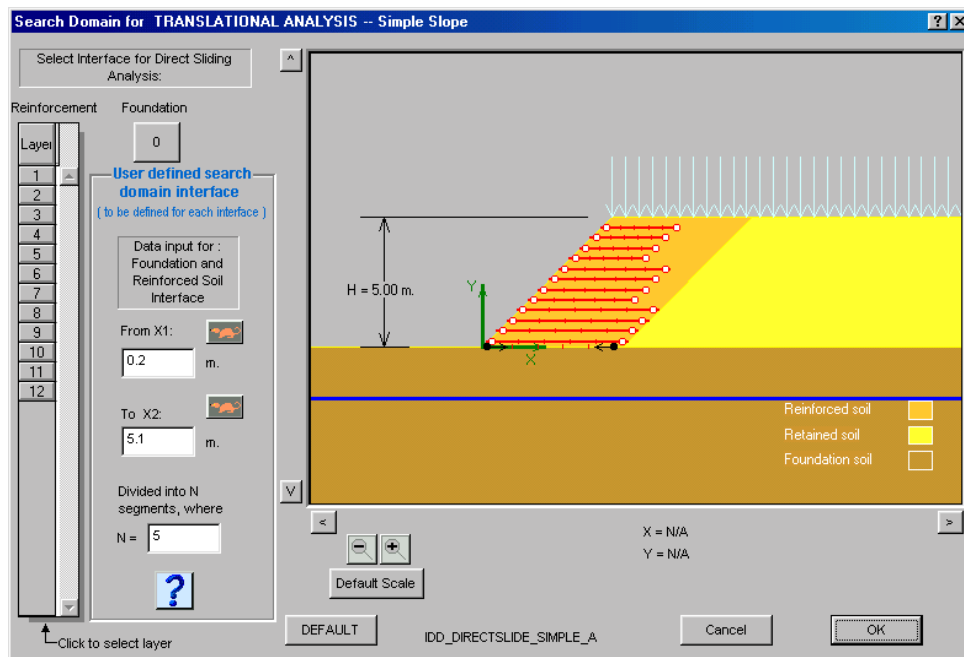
Search Domain for TRANSLATIONAL ANALYSIS -- Simple Slope

?

Select Interface for Direct Sliding Analysis:

Reinforcement

Foundation

0

Layer

1
2
3
4
5
6
7
8
9
10
11
12

User defined search domain interface

( to be defined for each interface )

Data input for : Foundation and Reinforced Soil Interface

From X1:

0.2

m.

To X2:

5.1

m.

Divided into N segments, where

N = 5

?

Click to select layer

^

V

H = 5.00 m.

Y

X

Reinforced soil

Retained soil

Foundation soil

<

>

X = N/A

Y = N/A

Default Scale

DEFAULT

IDD_DIRECTSLIDE_SIMPLE_A

Cancel

OK